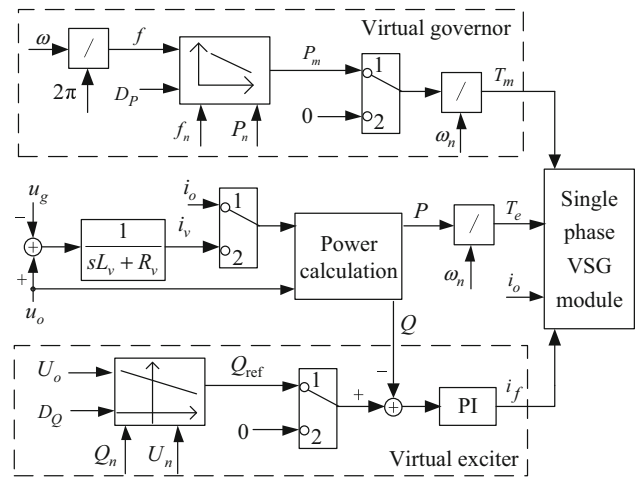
Virtual governor

$\omega$ / $f$ $2\pi$ $D_P$ $f_n$ $P_n$ $P_m$ 1 0 2 / $T_m$ $\omega_n$

$u_g$ − + $\frac{1}{sL_v + R_v}$ $i_v$ $i_o$ 1 2 Power calculation $P$ / $T_e$ $\omega_n$ $u_o$ $i_o$

Single phase VSG module

$Q$

$U_o$ $D_Q$ $Q_n$ $U_n$ $Q_{\text{ref}}$ 1 0 2 + − PI $i_f$

Virtual exciter